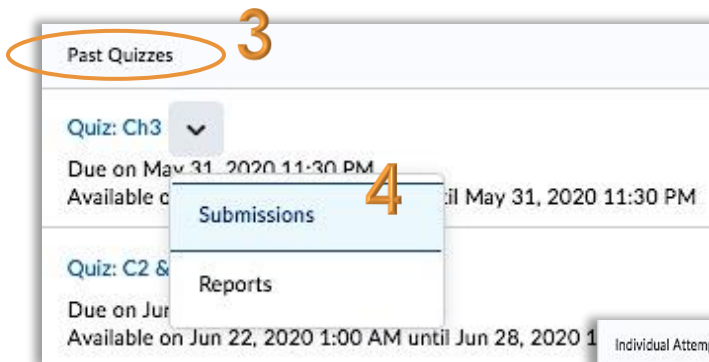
3
Past Quizzes

Quiz: Ch3

Due on May 31, 2020 11:30 PM
Available o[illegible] til May 31, 2020 11:30 PM

4
Submissions

Reports

Quiz: C2 &

Due on Jun
Available on Jun 22, 2020 1:00 AM until Jun 28, 2020 1

Individual Attem